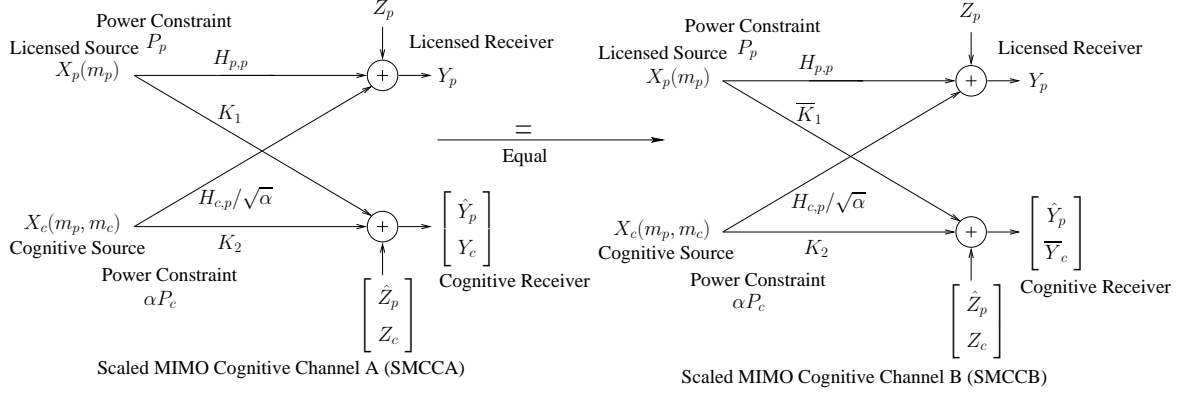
Power Constraint
Licensed Source $P_p$
$X_p(m_p)$
$Z_p$
Licensed Receiver
$H_{p,p}$
$Y_p$
$K_1$
$X_c(m_p, m_c)$
Cognitive Source
$H_{c,p}/\sqrt{\alpha}$
$K_2$
$\begin{bmatrix} \hat{Y}_p \\ Y_c \end{bmatrix}$
Power Constraint
$\alpha P_c$
$\begin{bmatrix} \hat{Z}_p \\ Z_c \end{bmatrix}$
Cognitive Receiver
Scaled MIMO Cognitive Channel A (SMCCA)

=
Equal

Power Constraint
Licensed Source $P_p$
$X_p(m_p)$
$Z_p$
Licensed Receiver
$H_{p,p}$
$Y_p$
$\overline{K}_1$
$X_c(m_p, m_c)$
Cognitive Source
$H_{c,p}/\sqrt{\alpha}$
$K_2$
$\begin{bmatrix} \hat{Y}_p \\ \overline{Y}_c \end{bmatrix}$
Power Constraint
$\alpha P_c$
$\begin{bmatrix} \hat{Z}_p \\ Z_c \end{bmatrix}$
Cognitive Receiver
Scaled MIMO Cognitive Channel B (SMCCB)